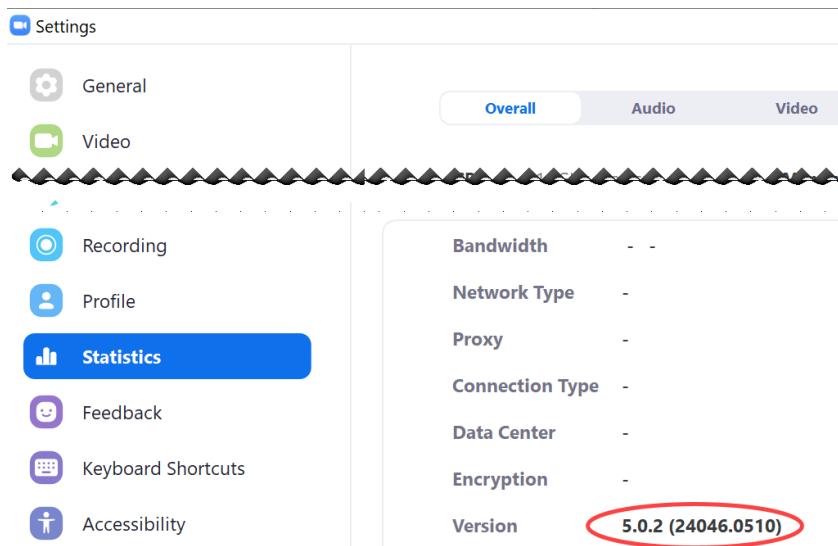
Settings

General

Video

Recording

Profile

Statistics

Feedback

Keyboard Shortcuts

Accessibility

Overall | Audio | Video

Bandwidth - -

Network Type -

Proxy -

Connection Type -

Data Center -

Encryption -

Version 5.0.2 (24046.0510)